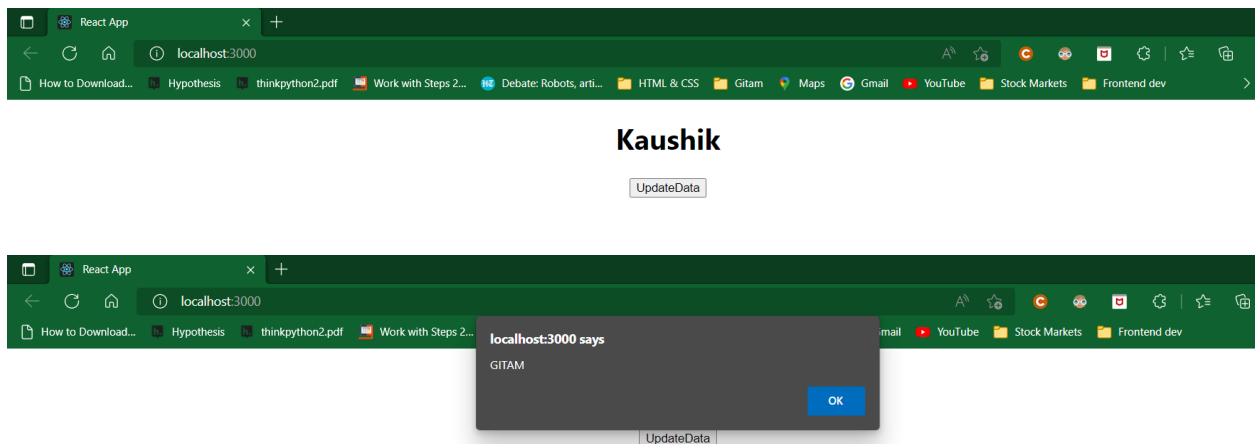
React App

localhost:3000

How to Download... Hypothesis thinkpython2.pdf Work with Steps 2... Debate: Robots, arti... HTML & CSS Gitam Maps Gmail YouTube Stock Markets Frontend dev

# Kaushik

UpdateData

React App

localhost:3000

How to Download... Hypothesis thinkpython2.pdf Work with Steps 2... mail YouTube Stock Markets Frontend dev

localhost:3000 says

GITAM

OK

UpdateData